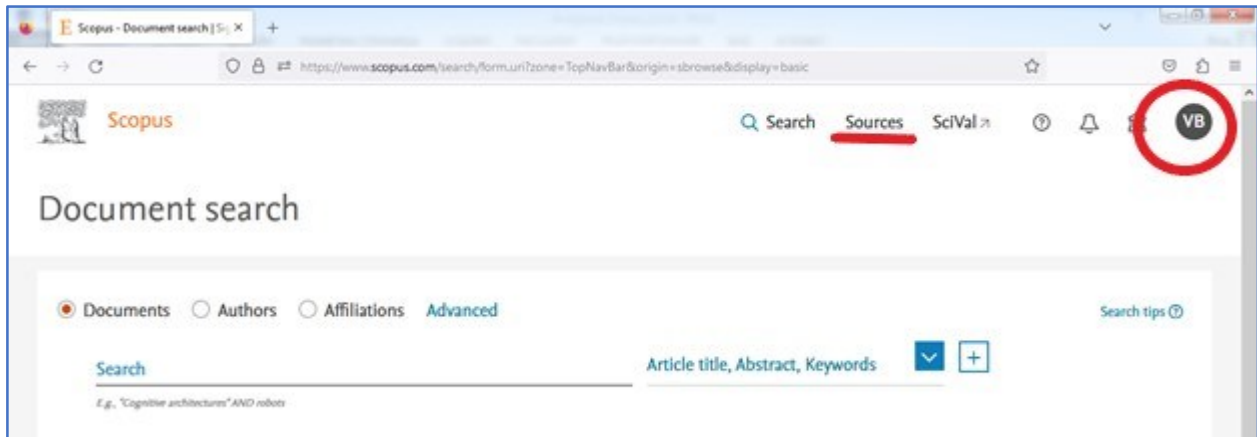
Scopus - Document search | Sc ×
+

https://www.scopus.com/search/form.uri?zone=TopNavBar&origin=sbrowse&display=basic

Scopus

Search Sources SciVal ↗

VB

Document search

Documents Authors Affiliations Advanced

Search tips

Search

Article title, Abstract, Keywords

+

E.g., "Cognitive architectures" AND robots